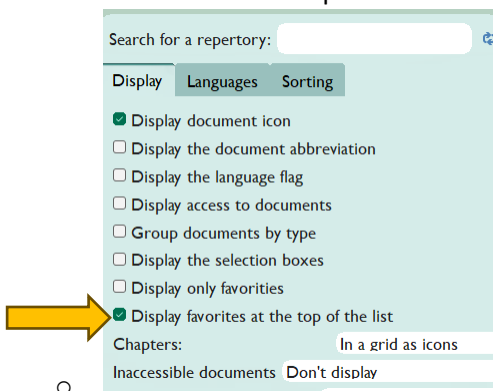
Search for a repertory:

Display | Languages | Sorting

☑ Display document icon
☐ Display the document abbreviation
☐ Display the language flag
☐ Display access to documents
☐ Group documents by type
☐ Display the selection boxes
☐ Display only favorities
☑ Display favorites at the top of the list

Chapters: In a grid as icons
Inaccessible documents Don't display